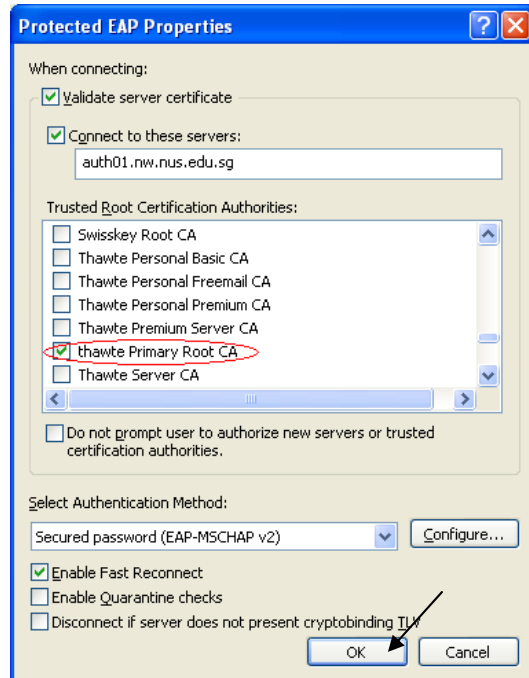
Protected EAP Properties

When connecting:

Validate server certificate

Connect to these servers:

auth01.nw.nus.edu.sg

Trusted Root Certification Authorities:

Swisskey Root CA
Thawte Personal Basic CA
Thawte Personal Freemail CA
Thawte Personal Premium CA
Thawte Premium Server CA
thawte Primary Root CA
Thawte Server CA

Do not prompt user to authorize new servers or trusted certification authorities.

Select Authentication Method:

Secured password (EAP-MSCHAP v2)

Configure...

Enable Fast Reconnect

Enable Quarantine checks

Disconnect if server does not present cryptobinding TLV

OK

Cancel